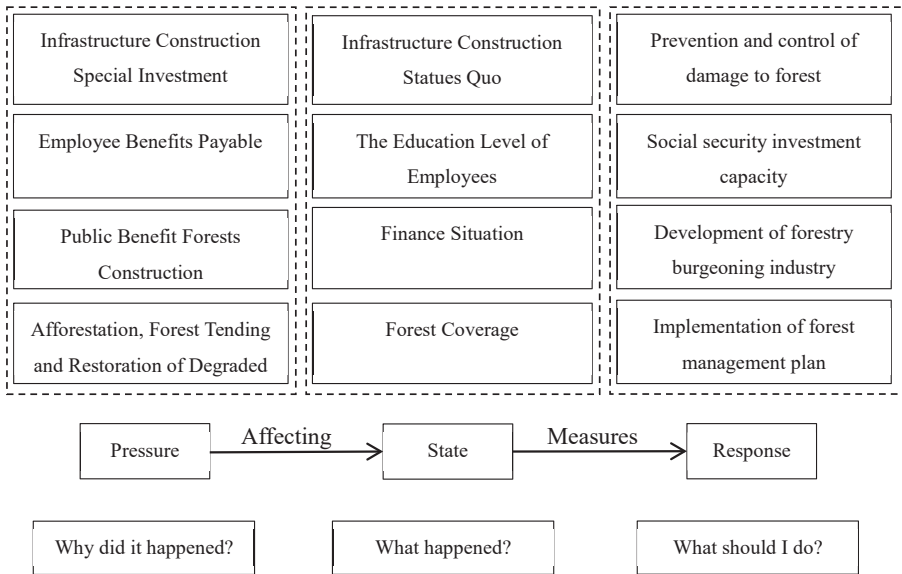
Infrastructure Construction Special Investment

Employee Benefits Payable

Public Benefit Forests Construction

Afforestation, Forest Tending and Restoration of Degraded

Infrastructure Construction Statues Quo

The Education Level of Employees

Finance Situation

Forest Coverage

Prevention and control of damage to forest

Social security investment capacity

Development of forestry burgeoning industry

Implementation of forest management plan

Pressure

Affecting

State

Measures

Response

Why did it happened?

What happened?

What should I do?